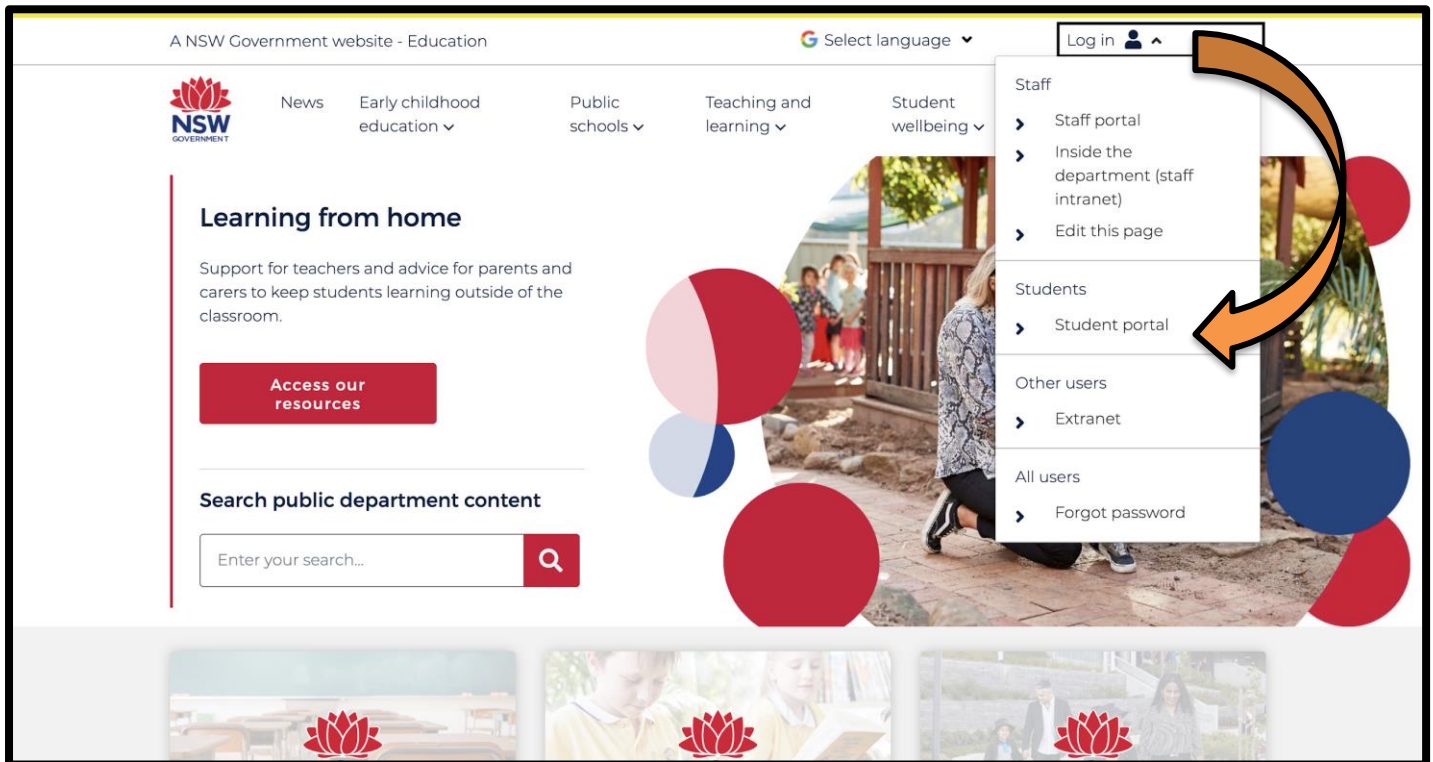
A NSW Government website - Education

Select language

Log in

NSW GOVERNMENT

News

Early childhood education

Public schools

Teaching and learning

Student wellbeing

Staff

Staff portal

Inside the department (staff intranet)

Edit this page

Students

Student portal

Other users

Extranet

All users

Forgot password

Learning from home

Support for teachers and advice for parents and carers to keep students learning outside of the classroom.

Access our resources

Search public department content

Enter your search...